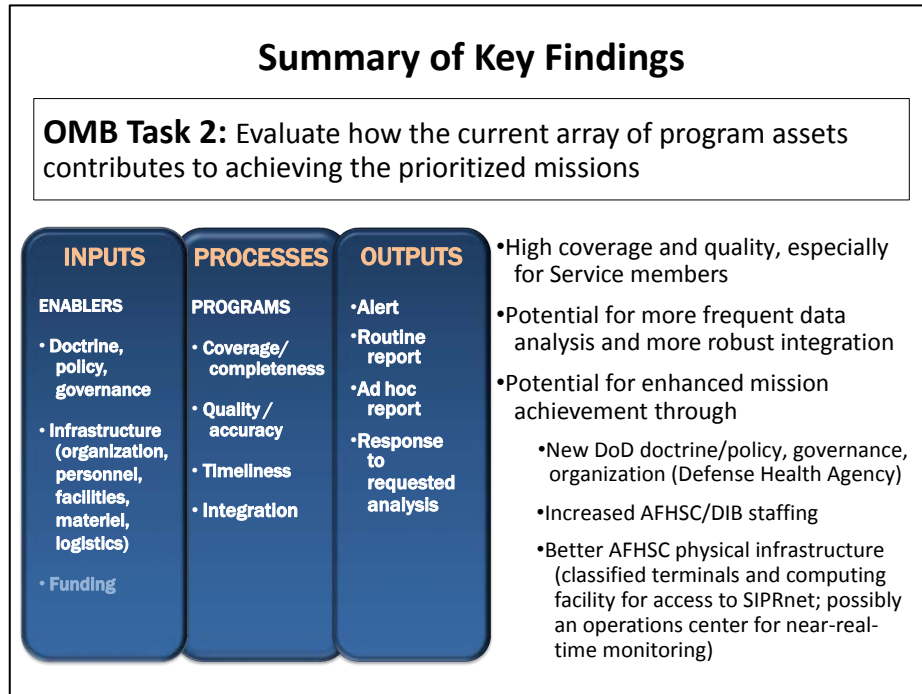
Summary of Key Findings

OMB Task 2: Evaluate how the current array of program assets contributes to achieving the prioritized missions

INPUTS

ENABLERS

• Doctrine, policy, governance

• Infrastructure (organization, personnel, facilities, materiel, logistics)

• Funding

PROCESSES

PROGRAMS

• Coverage/ completeness

• Quality / accuracy

• Timeliness

• Integration

OUTPUTS

•Alert

•Routine report

•Ad hoc report

•Response to requested analysis

•High coverage and quality, especially for Service members

•Potential for more frequent data analysis and more robust integration

•Potential for enhanced mission achievement through

•New DoD doctrine/policy, governance, organization (Defense Health Agency)

•Increased AFHSC/DIB staffing

•Better AFHSC physical infrastructure (classified terminals and computing facility for access to SIPRnet; possibly an operations center for near-real-time monitoring)